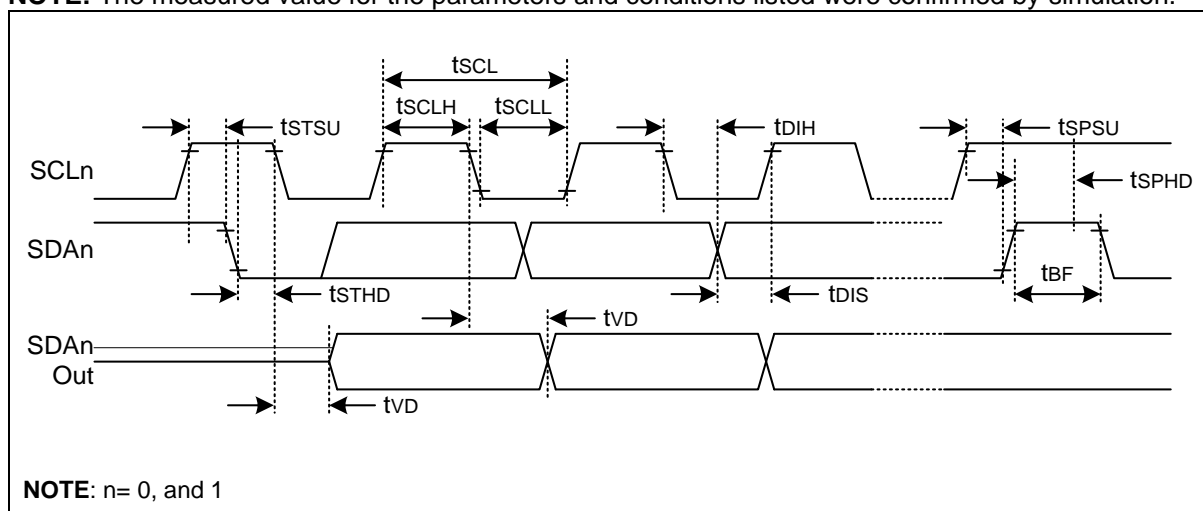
NOTE: The measured value for the parameters and conditions listed were confirmed by simulation.

tSCL

tSTSU tSCLH tSCLL tDIH tSPSU

SCLn

tSPHD

SDAn

tSTHD tDIS tBF

tVD

SDAn Out

tVD

NOTE: n= 0, and 1